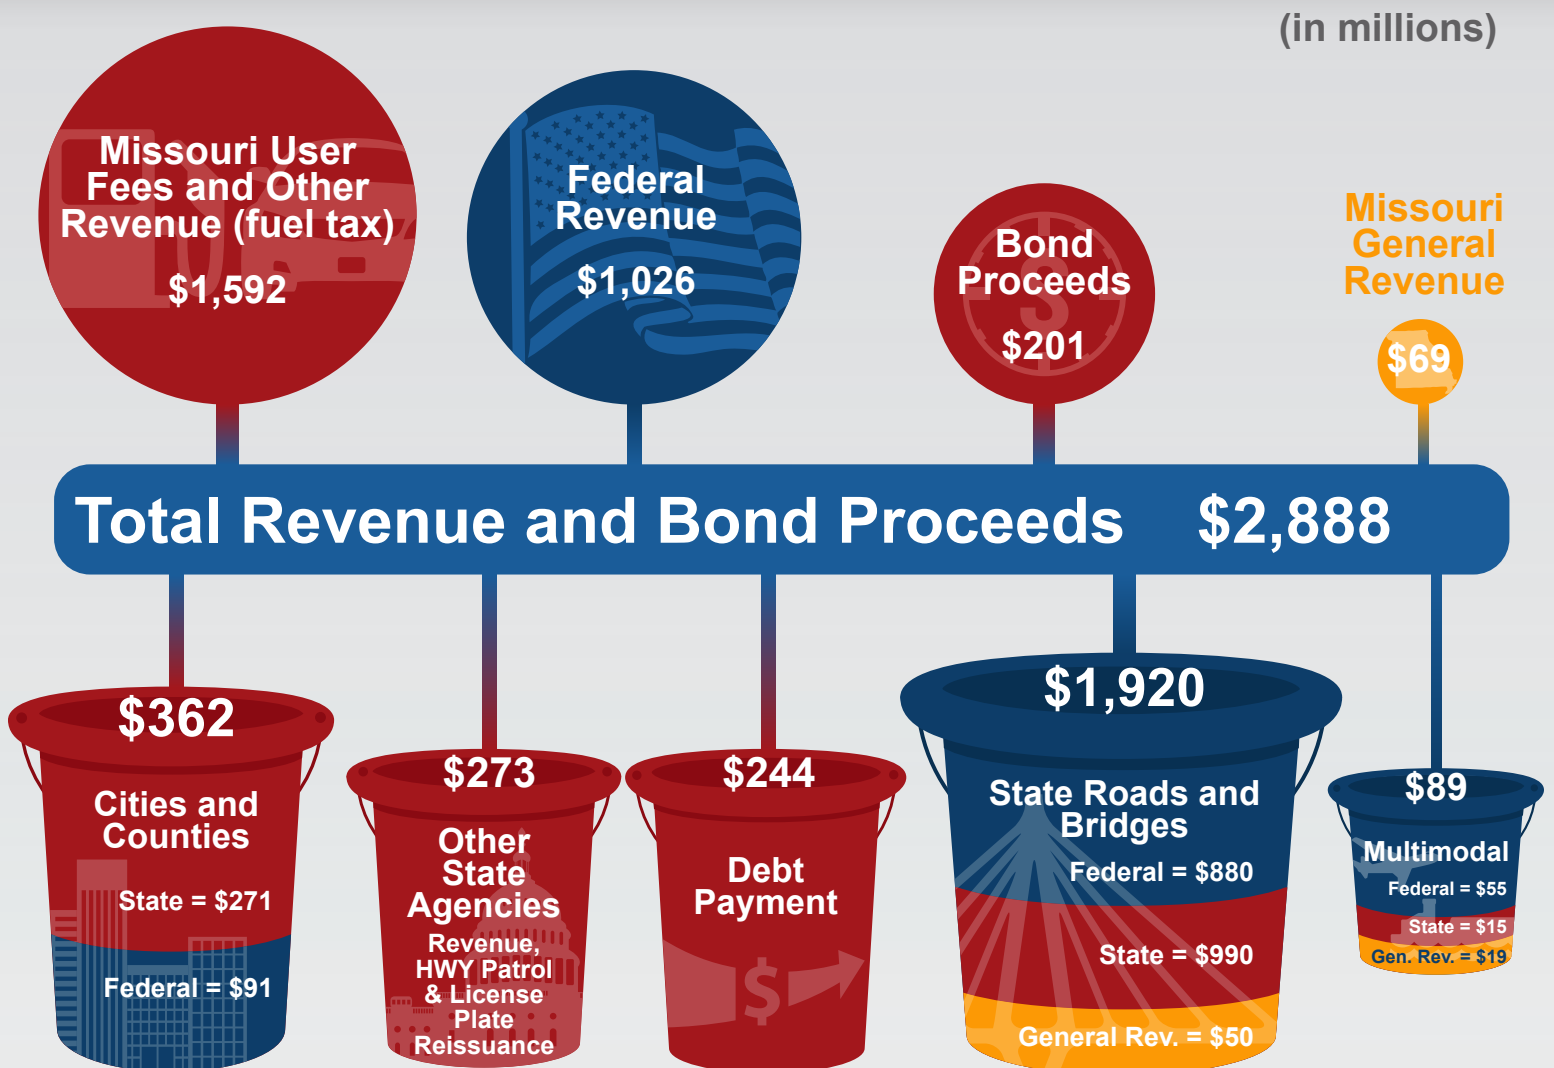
(in millions)

Missouri User Fees and Other Revenue (fuel tax)
$1,592

Federal Revenue
$1,026

Bond Proceeds
$201

Missouri General Revenue
$69

Total Revenue and Bond Proceeds $2,888

$362
Cities and Counties
State = $271
Federal = $91

$273
Other State Agencies
Revenue, HWY Patrol & License Plate Reissuance

$244
Debt Payment

$1,920
State Roads and Bridges
Federal = $880
State = $990
General Rev. = $50

$89
Multimodal
Federal = $55
State = $15
Gen. Rev. = $19